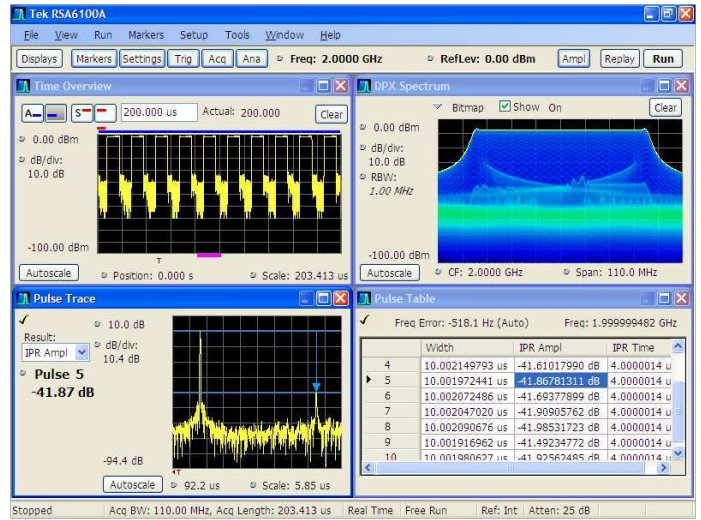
Tek RSA6100A

File View Run Markers Setup Tools Window Help

Displays Markers Settings Trig Acq Ana Freq: 2.0000 GHz RefLev: 0.00 dBm Ampl Replay Run

Time Overview

200.000 us Actual: 200.000 Clear

0.00 dBm

dB/div:
10.0 dB

-100.00 dBm

Autoscale Position: 0.000 s Scale: 203.413 us

DPX Spectrum

Bitmap Show On Clear

0.00 dBm

dB/div:
10.0 dB

RBW:
1.00 MHz

-100.00 dBm

Autoscale CF: 2.0000 GHz Span: 110.0 MHz

Pulse Trace

10.0 dB

Result:
IPR Ampl

dB/div:
10.4 dB

Pulse 5
-41.87 dB

-94.4 dB

Autoscale 92.2 us Scale: 5.85 us

Pulse Table

Freq Error: -518.1 Hz (Auto) Freq: 1.999999482 GHz

| | Width | IPR Ampl | IPR Time |
|---|---|---|---|
| 4 | 10.002149793 us | -41.61017990 dB | 4.0000014 u |
| 5 | 10.001972441 us | -41.86781311 dB | 4.0000014 u |
| 6 | 10.002072486 us | -41.69377899 dB | 4.0000014 u |
| 7 | 10.002047020 us | -41.90905762 dB | 4.0000014 u |
| 8 | 10.002090676 us | -41.98531723 dB | 4.0000014 u |
| 9 | 10.001916962 us | -41.49234772 dB | 4.0000014 u |
| 10 | 10.001980627 us | -41.92562485 dB | 4.0000014 u |

Stopped Acq BW: 110.00 MHz, Acq Length: 203.413 us Real Time Free Run Ref: Int Atten: 25 dB